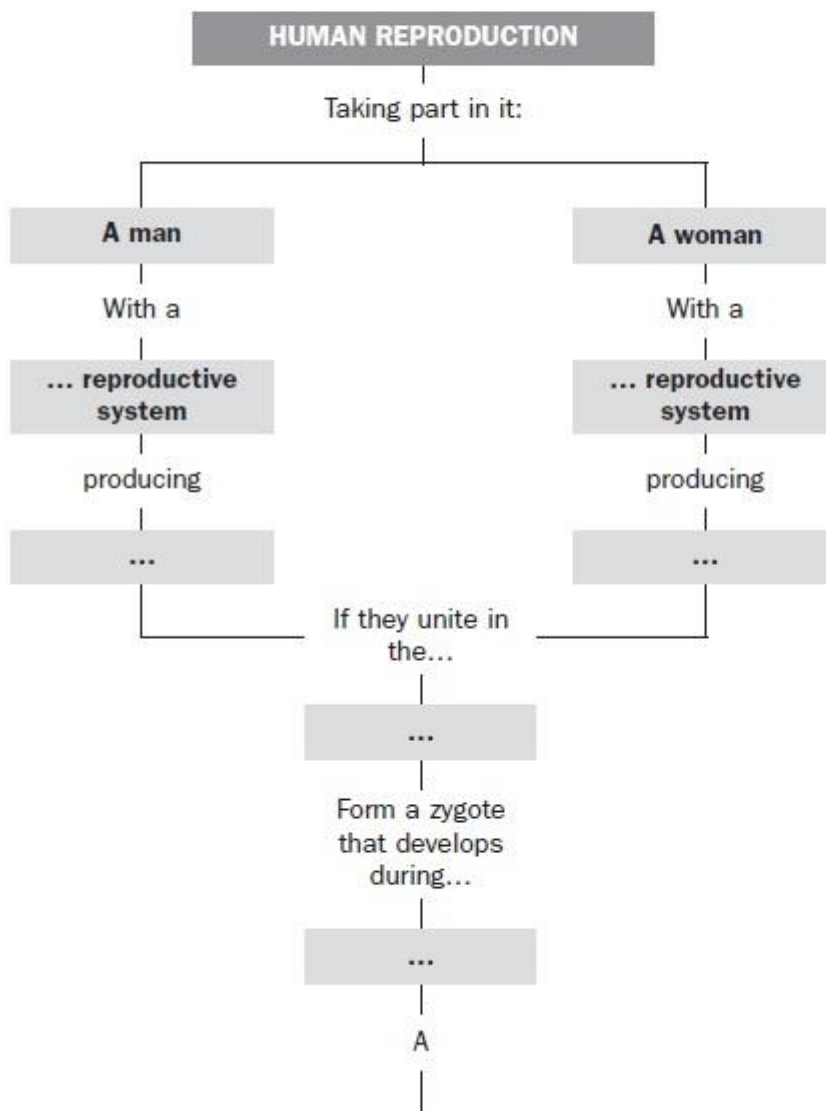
HUMAN REPRODUCTION

Taking part in it:

A man

With a

... reproductive system

producing

...

A woman

With a

... reproductive system

producing

...

If they unite in the...

...

Form a zygote that develops during...

...

A